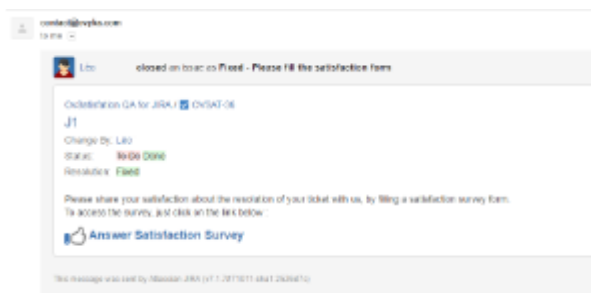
contact@cvpks.com
to me

Léo closed an issue as Fixed - Please fill the satisfaction form

OxSatisfaction QA for JIRA / OXSAT-36
J1
Change By: Léo
Status: To Do Done
Resolution: Fixed

Please share your satisfaction about the resolution of your ticket with us, by filling a satisfaction survey form.
To access the survey, just click on the link below :

Answer Satisfaction Survey

This message was sent by Atlassian JIRA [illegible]